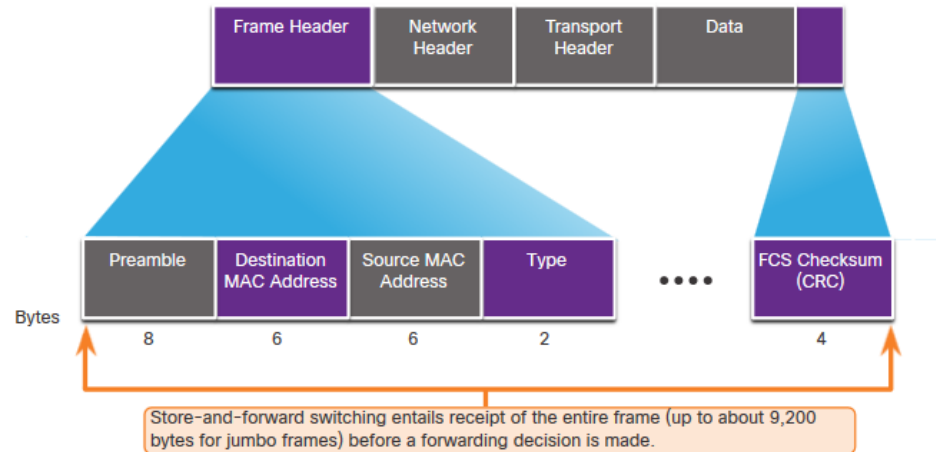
Frame Header
Network Header
Transport Header
Data

Preamble
Destination MAC Address
Source MAC Address
Type
••••
FCS Checksum (CRC)

Bytes
8
6
6
2
4

Store-and-forward switching entails receipt of the entire frame (up to about 9,200 bytes for jumbo frames) before a forwarding decision is made.